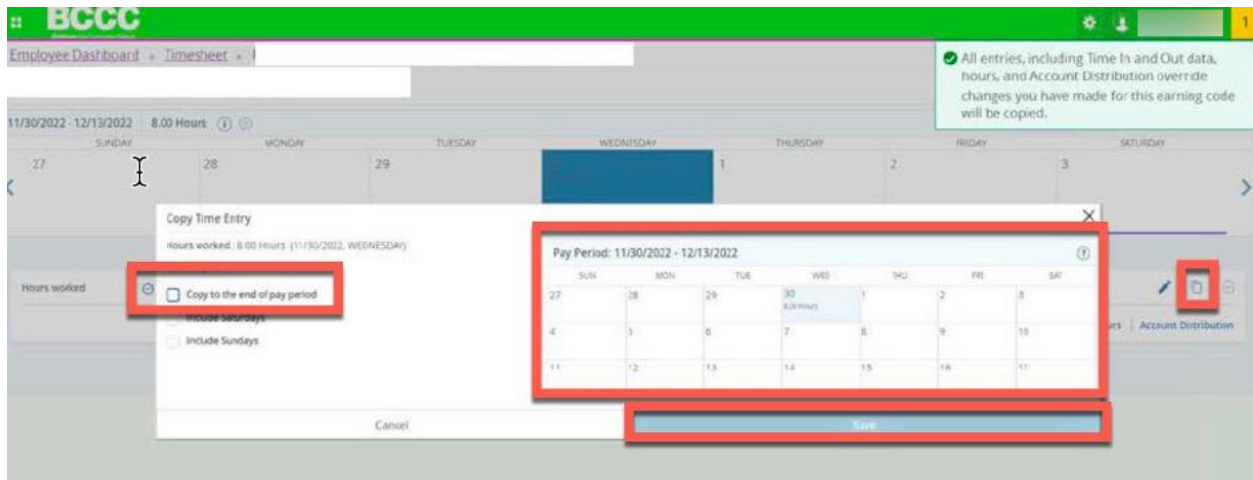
BCCC

Employee Dashboard » Timesheet »

All entries, including Time In and Out data, hours, and Account Distribution override changes you have made for this earning code will be copied.

11/30/2022 - 12/13/2022 8.00 Hours

| SUNDAY | MONDAY | TUESDAY | WEDNESDAY | THURSDAY | FRIDAY | SATURDAY |
|---|---|---|---|---|---|---|
| 27 | 28 | 29 | | 1 | 2 | 3 |

Copy Time Entry

Hours worked : 8.00 Hours (11/30/2022, WEDNESDAY)

Hours worked

Copy to the end of pay period

Include Saturdays

Include Sundays

Cancel

Pay Period: 11/30/2022 - 12/13/2022

| SUN | MON | TUE | WED | THU | FRI | SAT |
|---|---|---|---|---|---|---|
| 27 | 28 | 29 | 30 8.00 Hours | 1 | 2 | 3 |
| 4 | 5 | 6 | 7 | 8 | 9 | 10 |
| 11 | 12 | 13 | 14 | 15 | 16 | 17 |

Save

urs | Account Distribution